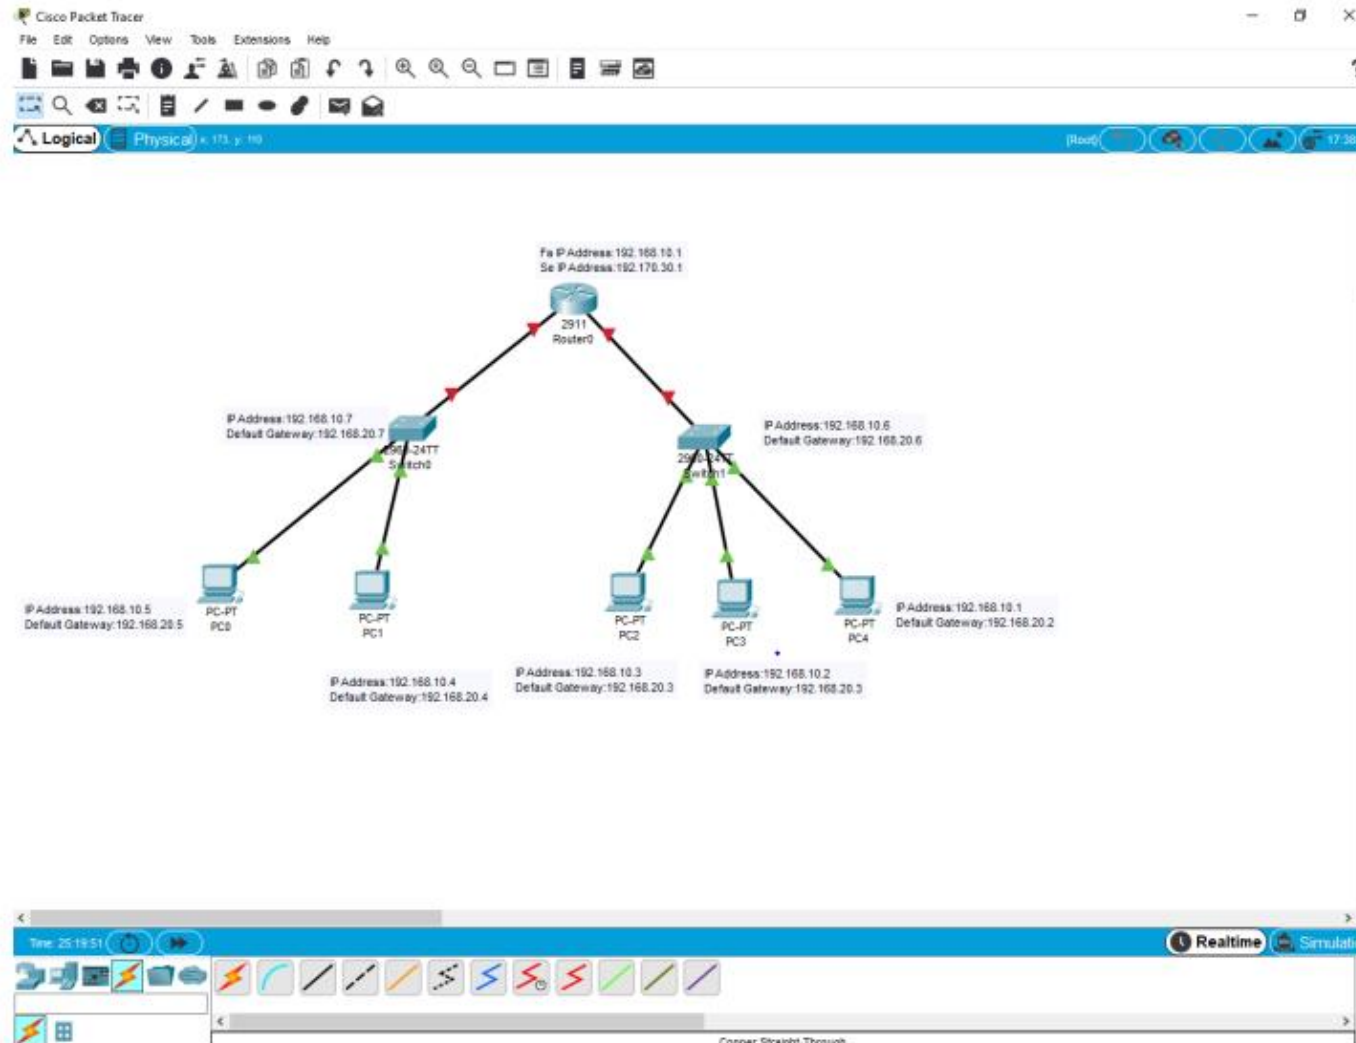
Cisco Packet Tracer

File Edit Options View Tools Extensions Help

Logical Physical x: 173, y: 110

[Root]

17:38

Fa IP Address:192.168.10.1
Se IP Address:192.170.30.1

2911
Router0

IP Address:192.168.10.7
Default Gateway:192.168.20.7

2960-24TT
Switch0

IP Address:192.168.10.6
Default Gateway:192.168.20.6

2960-24TT
Switch1

IP Address:192.168.10.5
Default Gateway:192.168.20.5

PC-PT
PC0

PC-PT
PC1

PC-PT
PC2

PC-PT
PC3

PC-PT
PC4

IP Address:192.168.10.1
Default Gateway:192.168.20.2

IP Address:192.168.10.4
Default Gateway:192.168.20.4

IP Address:192.168.10.3
Default Gateway:192.168.20.3

IP Address:192.168.10.2
Default Gateway:192.168.20.3

Time: 25:19:51

Realtime

Simulati

Copper Straight-Through